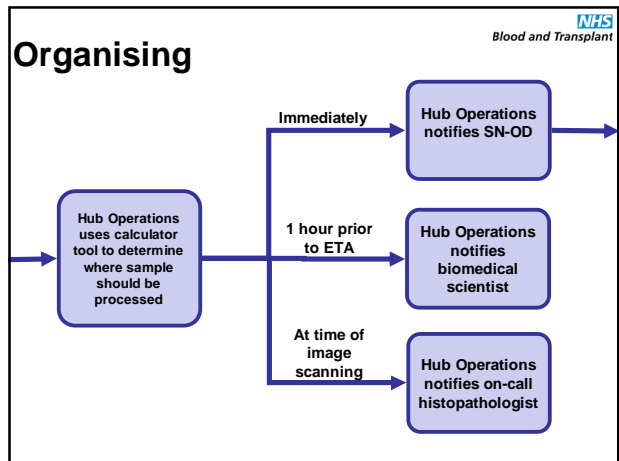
NHS
Blood and Transplant

Organising

Hub Operations uses calculator tool to determine where sample should be processed

Immediately

Hub Operations notifies SN-OD

1 hour prior to ETA

Hub Operations notifies biomedical scientist

At time of image scanning

Hub Operations notifies on-call histopathologist